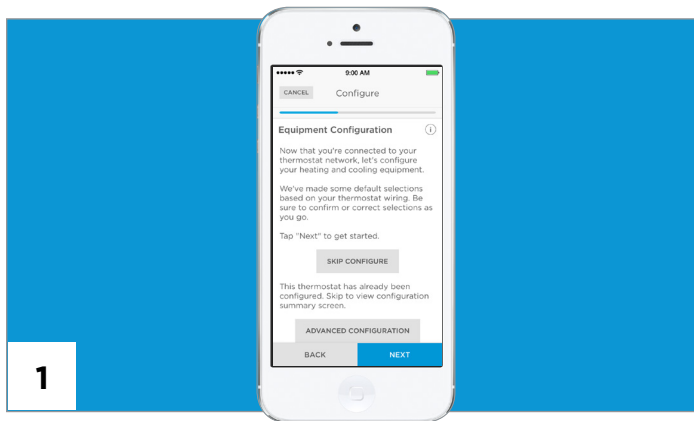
9:00 AM

CANCEL Configure

Equipment Configuration

Now that you're connected to your thermostat network, let's configure your heating and cooling equipment.

We've made some default selections based on your thermostat wiring. Be sure to confirm or correct selections as you go.

Tap "Next" to get started.

SKIP CONFIGURE

This thermostat has already been configured. Skip to view configuration summary screen.

ADVANCED CONFIGURATION

BACK

NEXT

1